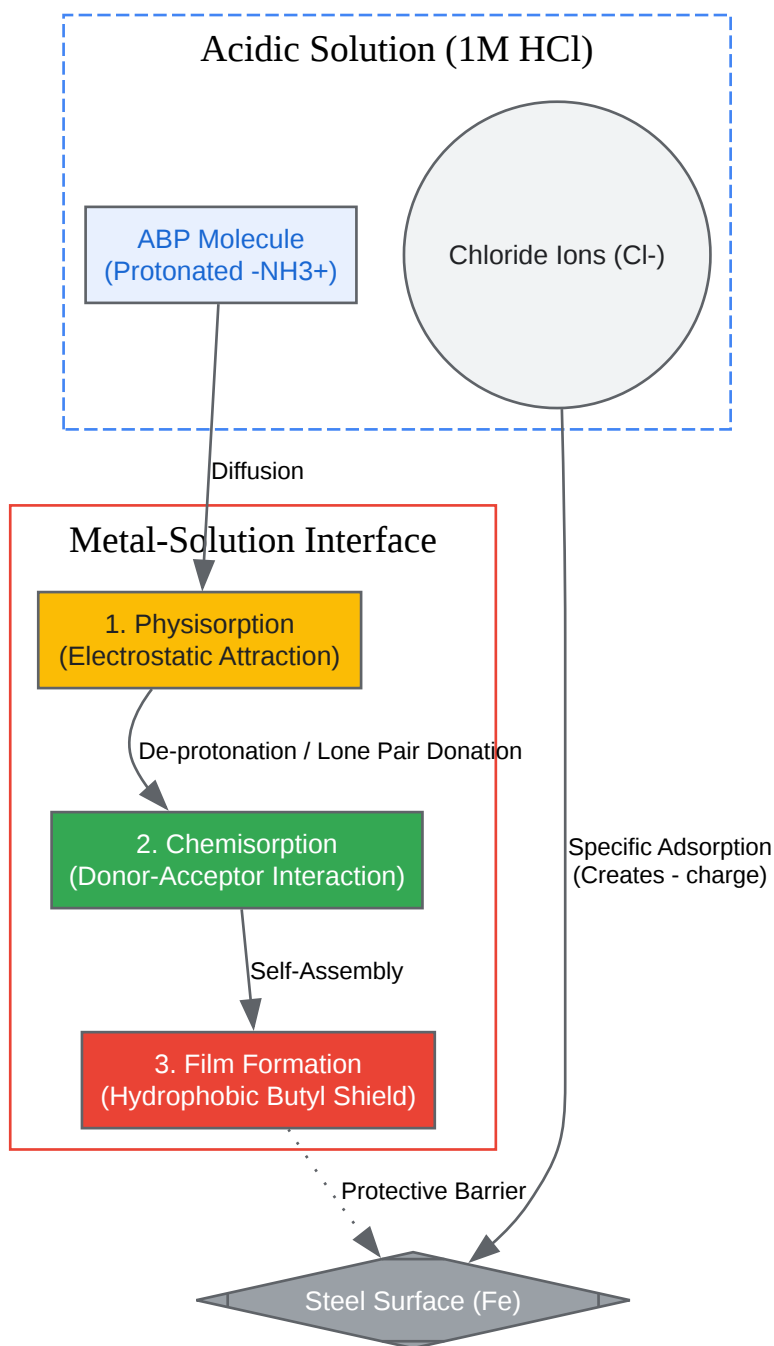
Acidic Solution (1M HCl)

ABP Molecule
(Protonated -NH3+)

Chloride Ions (Cl-)

Diffusion

Metal-Solution Interface

1. Physisorption
(Electrostatic Attraction)

De-protonation / Lone Pair Donation

2. Chemisorption
(Donor-Acceptor Interaction)

Self-Assembly

3. Film Formation
(Hydrophobic Butyl Shield)

Specific Adsorption
(Creates - charge)

Protective Barrier

Steel Surface (Fe)